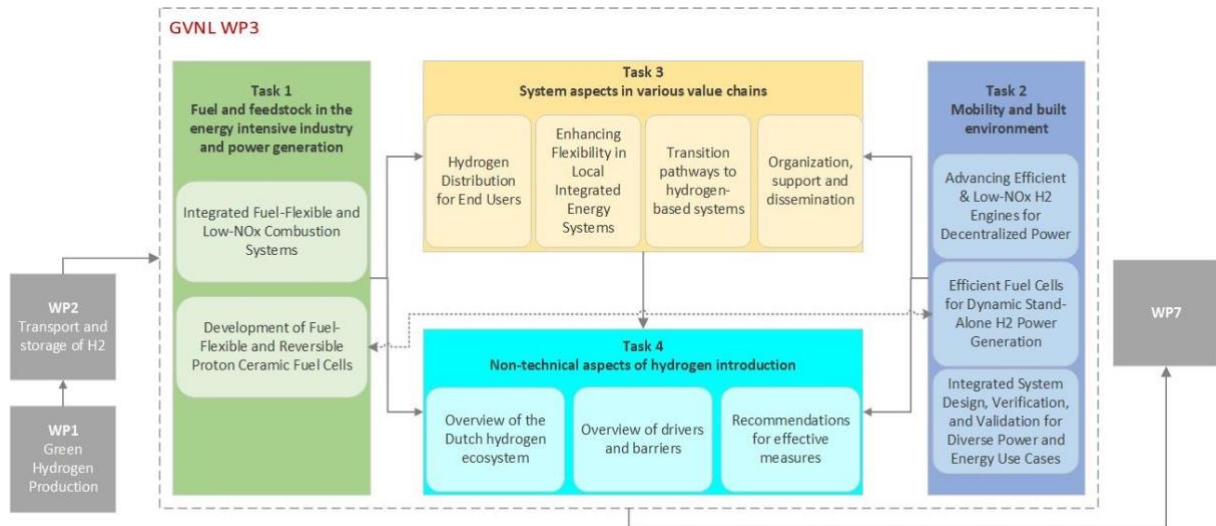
GVNL WP3

Task 1
Fuel and feedstock in the energy intensive industry and power generation

Integrated Fuel-Flexible and Low-NOx Combustion Systems

Development of Fuel-Flexible and Reversible Proton Ceramic Fuel Cells

Task 3
System aspects in various value chains

Hydrogen Distribution for End Users

Enhancing Flexibility in Local Integrated Energy Systems

Transition pathways to hydrogen-based systems

Organization, support and dissemination

Task 4
Non-technical aspects of hydrogen introduction

Overview of the Dutch hydrogen ecosystem

Overview of drivers and barriers

Recommendations for effective measures

Task 2
Mobility and built environment

Advancing Efficient & Low-NOx H2 Engines for Decentralized Power

Efficient Fuel Cells for Dynamic Stand-Alone H2 Power Generation

Integrated System Design, Verification, and Validation for Diverse Power and Energy Use Cases

WP2
Transport and storage of H2

WP1
Green Hydrogen Production

WP7